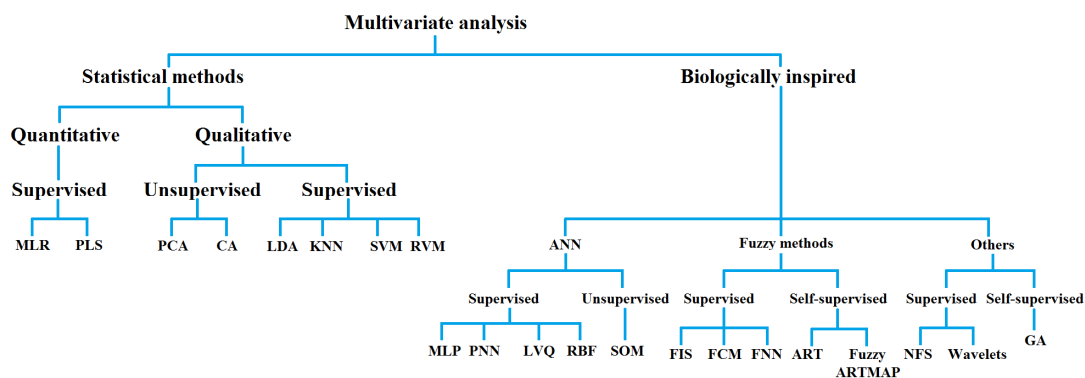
Multivariate analysis

Statistical methods

Biologically inspired

Quantitative

Qualitative

Supervised

Unsupervised

Supervised

MLR PLS

PCA CA

LDA KNN SVM RVM

ANN

Fuzzy methods

Others

Supervised

Unsupervised

Supervised

Self-supervised

Supervised

Self-supervised

MLP PNN LVQ RBF

SOM

FIS FCM FNN

ART Fuzzy ARTMAP

NFS Wavelets

GA